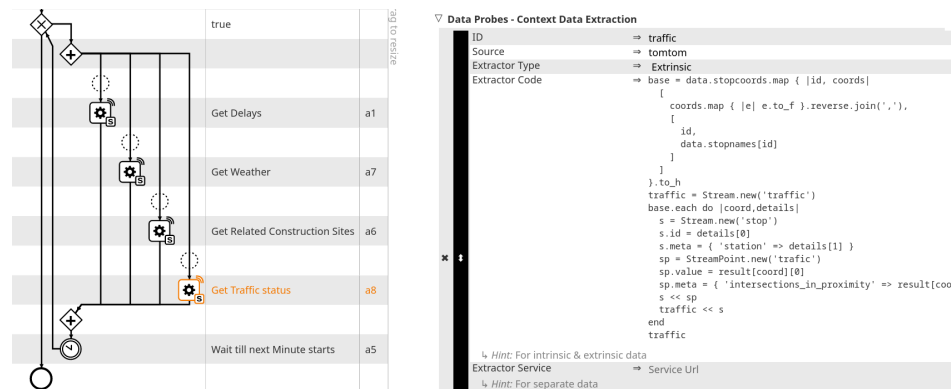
true

ag to resize

Get Delays a1

Get Weather a7

Get Related Construction Sites a6

Get Traffic status a8

Wait till next Minute starts a5

▽ Data Probes - Context Data Extraction

| | |
|---|---|
| ID | ⇒ traffic |
| Source | ⇒ tomtom |
| Extractor Type | ⇒ Extrinsic |
| Extractor Code | ⇒ base = data.stopcoords.map { \|id, coords\| [ coords.map { \|e\| e.to_f }.reverse.join(','), [ id, data.stopnames[id] ] ] }.to_h traffic = Stream.new('traffic') base.each do \|coord,details\| s = Stream.new('stop') s.id = details[0] s.meta = { 'station' => details[1] } sp = StreamPoint.new('trafic') sp.value = result[coord][0] sp.meta = { 'intersections_in_proximity' => result[coo s << sp traffic << s end traffic |
| ↳ Hint: For intrinsic & extrinsic data | |
| Extractor Service | ⇒ Service Url |
| ↳ Hint: For separate data | |